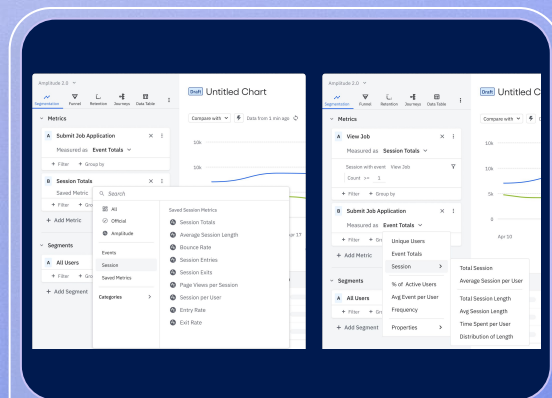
Amplitude 2.0

Segmentation Funnel Retention Journeys Data Table

Draft Untitled Chart

Compare with Data from 1 min ago

Metrics

A Submit Job Application

Measured as Event Totals

+ Filter + Group by

B Session Totals

Saved Metric

+ Filter + Gro

+ Add Metric

Segments

A All Users

+ Filter + Gro

+ Add Segment

Search

All

Official

Amplitude

Events

Session

Saved Metrics

Categories

Saved Session Metrics

Session Totals

Average Session Length

Bounce Rate

Session Entries

Session Exits

Page Views per Session

Session per User

Entry Rate

Exit Rate

10k

10k

or 17

Amplitude 2.0

Segmentation Funnel Retention Journeys Data Table

Draft Untitled C

Compare with Data

Metrics

A View Job

Measured as Session Totals

Session with event View Job

Count >= 1

+ Filter + Group by

B Submit Job Application

Measured as Event Totals

+ Filter + Gro

+ Add Metric

Segments

A All Users

+ Filter + Gro

+ Add Segment

Unique Users

Event Totals

Session

% of Active Users

Avg Event per User

Frequency

Properties

Total Session

Average Session per User

Total Session Length

Avg Session Length

Time Spent per User

Distribution of Length

10k

10k

5k

0

Apr 10